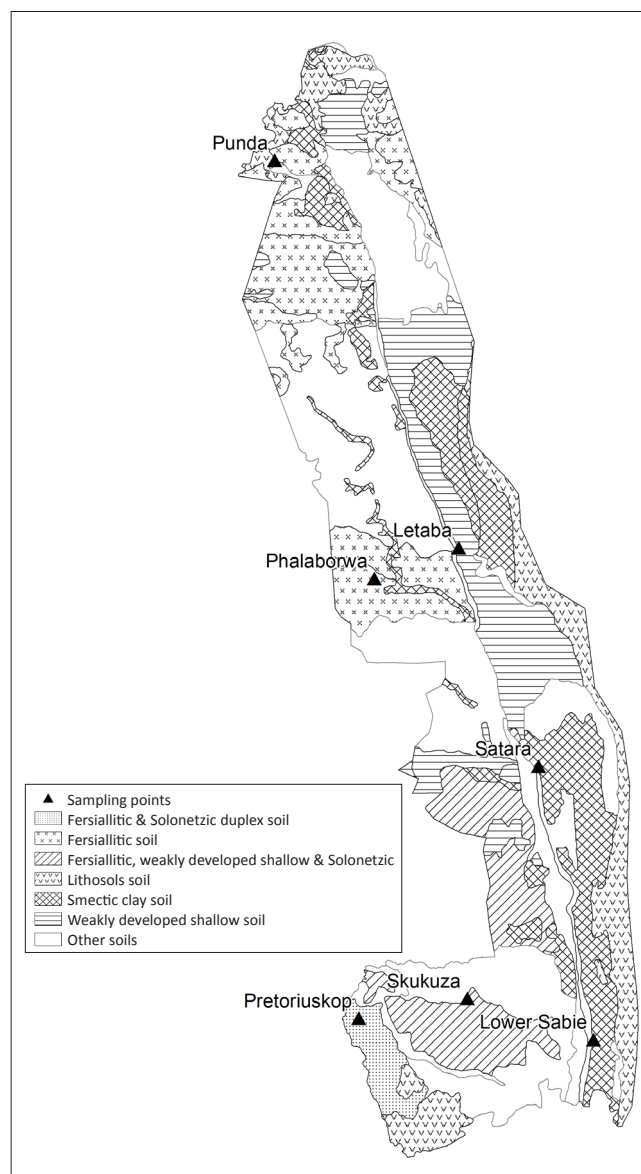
Punda

Letaba

Phalaborwa

Satara

Sampling points
Fersiallitic & Solonetzic duplex soil
Fersiallitic soil
Fersiallitic, weakly developed shallow & Solonetzic
Lithosols soil
Smectic clay soil
Weakly developed shallow soil
Other soils

Skukuza

Pretoriuskop

Lower Sabie